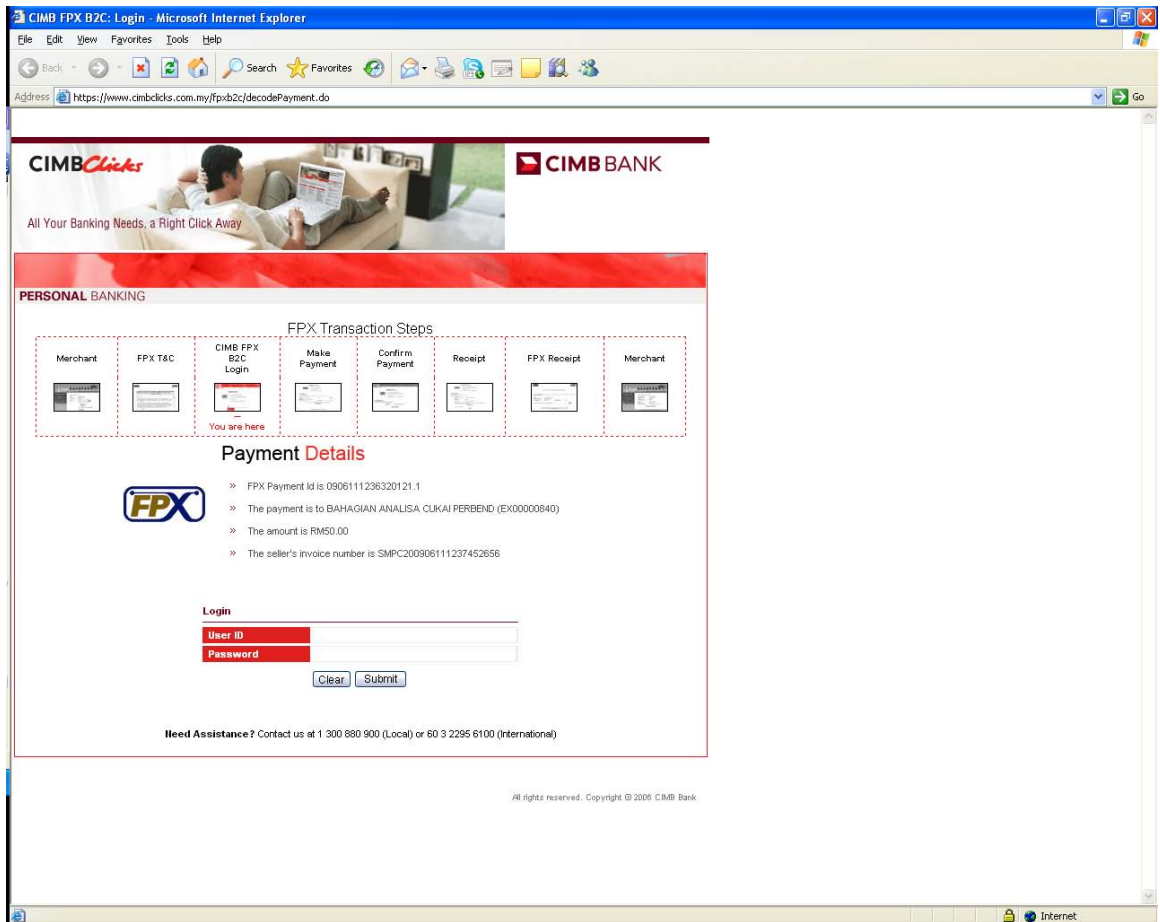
CIMB FPX B2C: Login - Microsoft Internet Explorer

File Edit View Favorites Tools Help

Back Search Favorites

Address https://www.cimbclicks.com.my/fpxb2c/decodePayment.do Go

CIMBClicks

All Your Banking Needs, a Right Click Away

CIMB BANK

PERSONAL BANKING

FPX Transaction Steps

| Merchant | FPX T&C | CIMB FPX B2C Login | Make Payment | Confirm Payment | Receipt | FPX Receipt | Merchant |
|---|---|---|---|---|---|---|---|
| | | You are here | | | | | |

Payment Details

FPX

» FPX Payment Id is 0906111236320121.1

» The payment is to BAHAGIAN ANALISA CUKAI PERBEND (EX00000840)

» The amount is RM50.00

» The seller's invoice number is SMPC20090611123745265​6

Login

User ID

Password

Clear Submit

Need Assistance? Contact us at 1 300 880 900 (Local) or 60 3 2295 6100 (International)

All rights reserved. Copyright © 2006 CIMB Bank

Internet